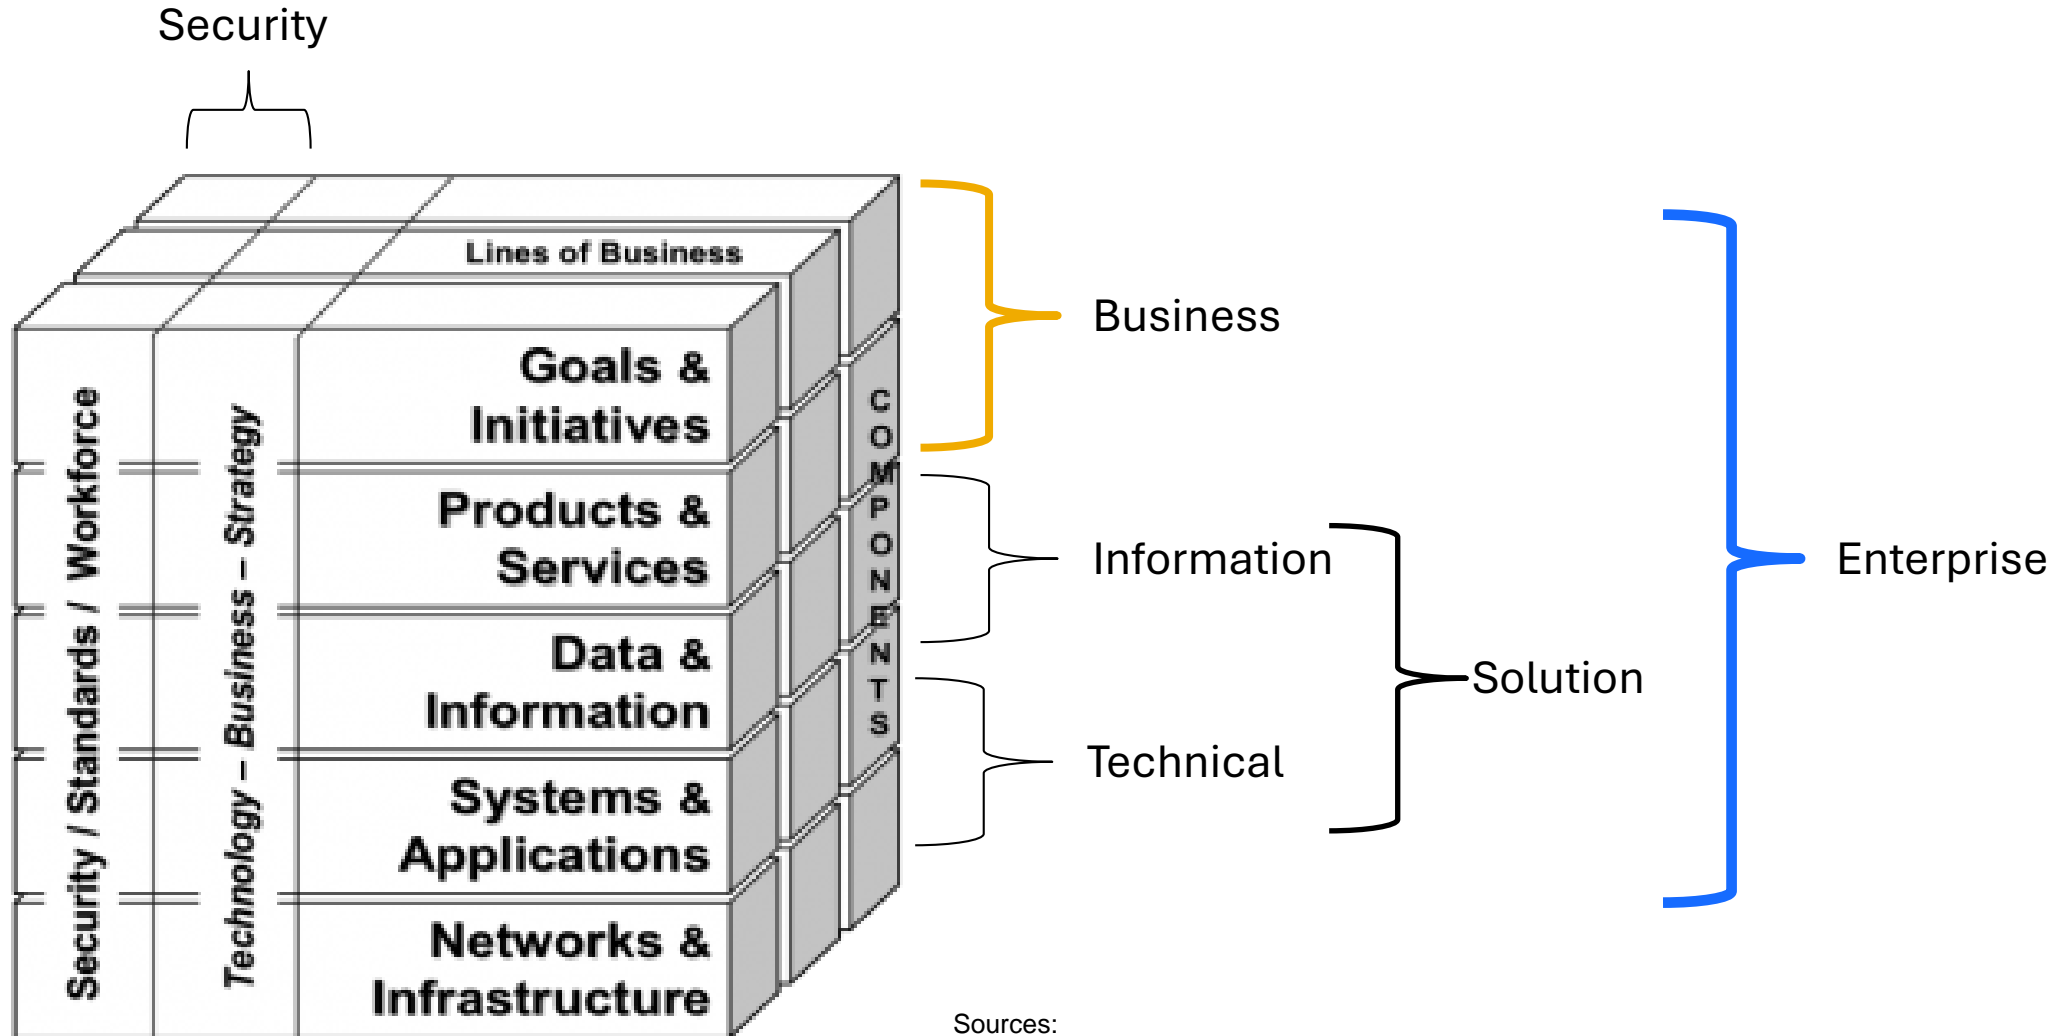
Security

Lines of Business

Security / Standards / Workforce

Technology – Business – Strategy

Goals & Initiatives

Products & Services

Data & Information

Systems & Applications

Networks & Infrastructure

COMPONENTS

Business

Information

Technical

Solution

Enterprise

Sources: